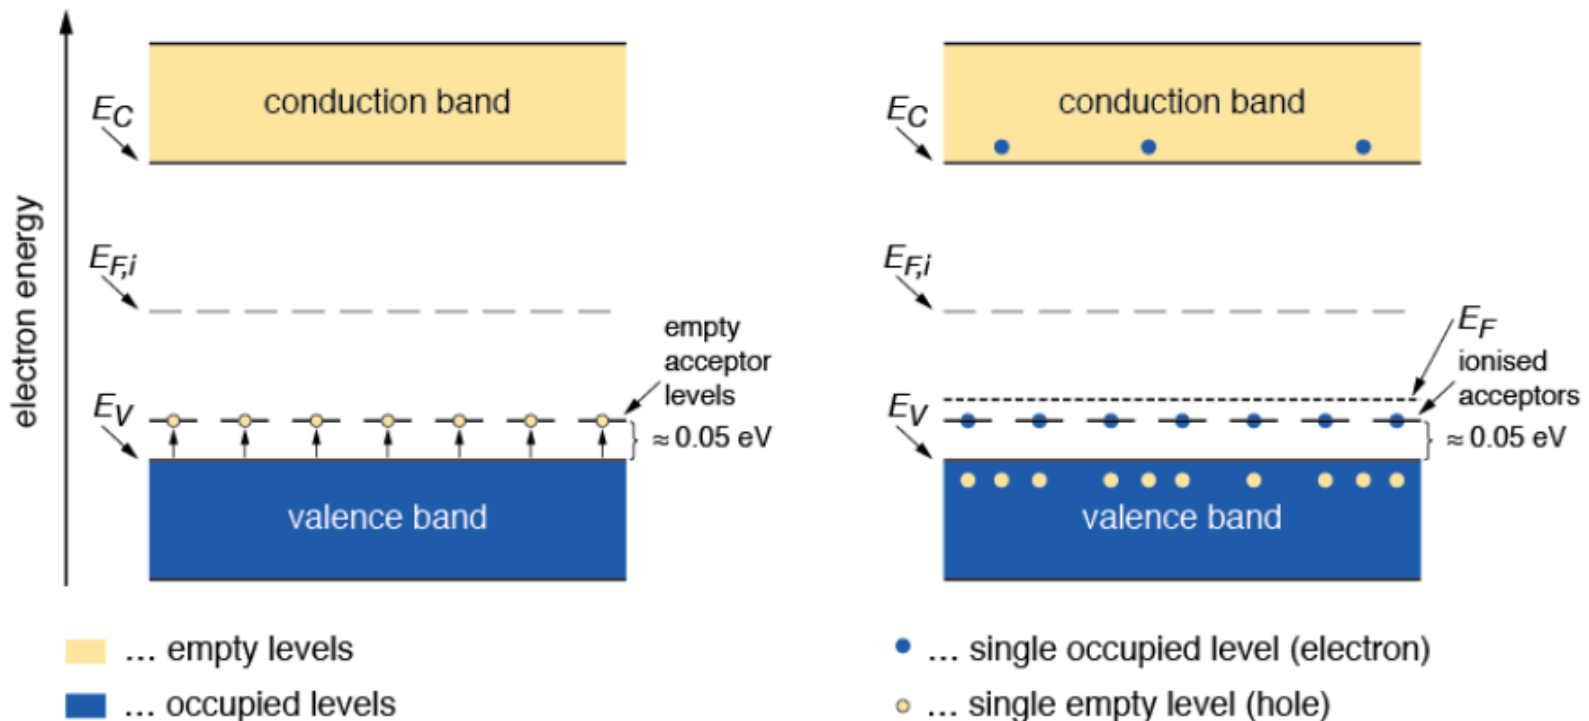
electron energy

$E_C$

conduction band

$E_{F,i}$

empty acceptor levels

$E_V$

$\approx 0.05$ eV

valence band

$E_C$

conduction band

$E_{F,i}$

$E_F$

ionised acceptors

$E_V$

$\approx 0.05$ eV

valence band

… empty levels

… occupied levels

… single occupied level (electron)

… single empty level (hole)